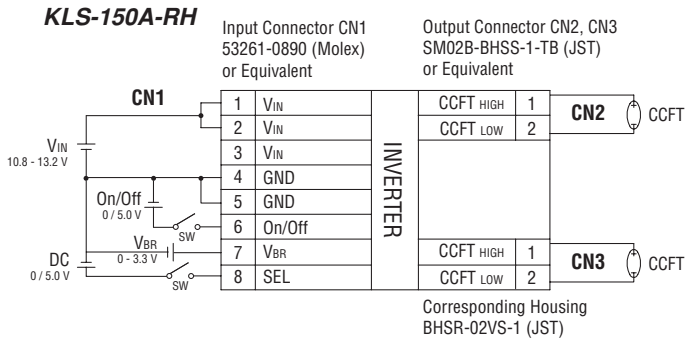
KLS-150A-RH

Input Connector CN1
53261-0890 (Molex)
or Equivalent

Output Connector CN2, CN3
SM02B-BHSS-1-TB (JST)
or Equivalent

CN1

$V_{IN}$
10.8 - 13.2 V

On/Off
0 / 5.0 V

SW

$V_{BR}$
0 - 3.3 V

DC
0 / 5.0 V

SW

| 1 | $V_{IN}$ |
|---|---|
| 2 | $V_{IN}$ |
| 3 | $V_{IN}$ |
| 4 | GND |
| 5 | GND |
| 6 | On/Off |
| 7 | $V_{BR}$ |
| 8 | SEL |

INVERTER

| CCFT HIGH | 1 |
|---|---|
| CCFT LOW | 2 |

CN2 CCFT

| CCFT HIGH | 1 |
|---|---|
| CCFT LOW | 2 |

CN3 CCFT

Corresponding Housing
BHSR-02VS-1 (JST)